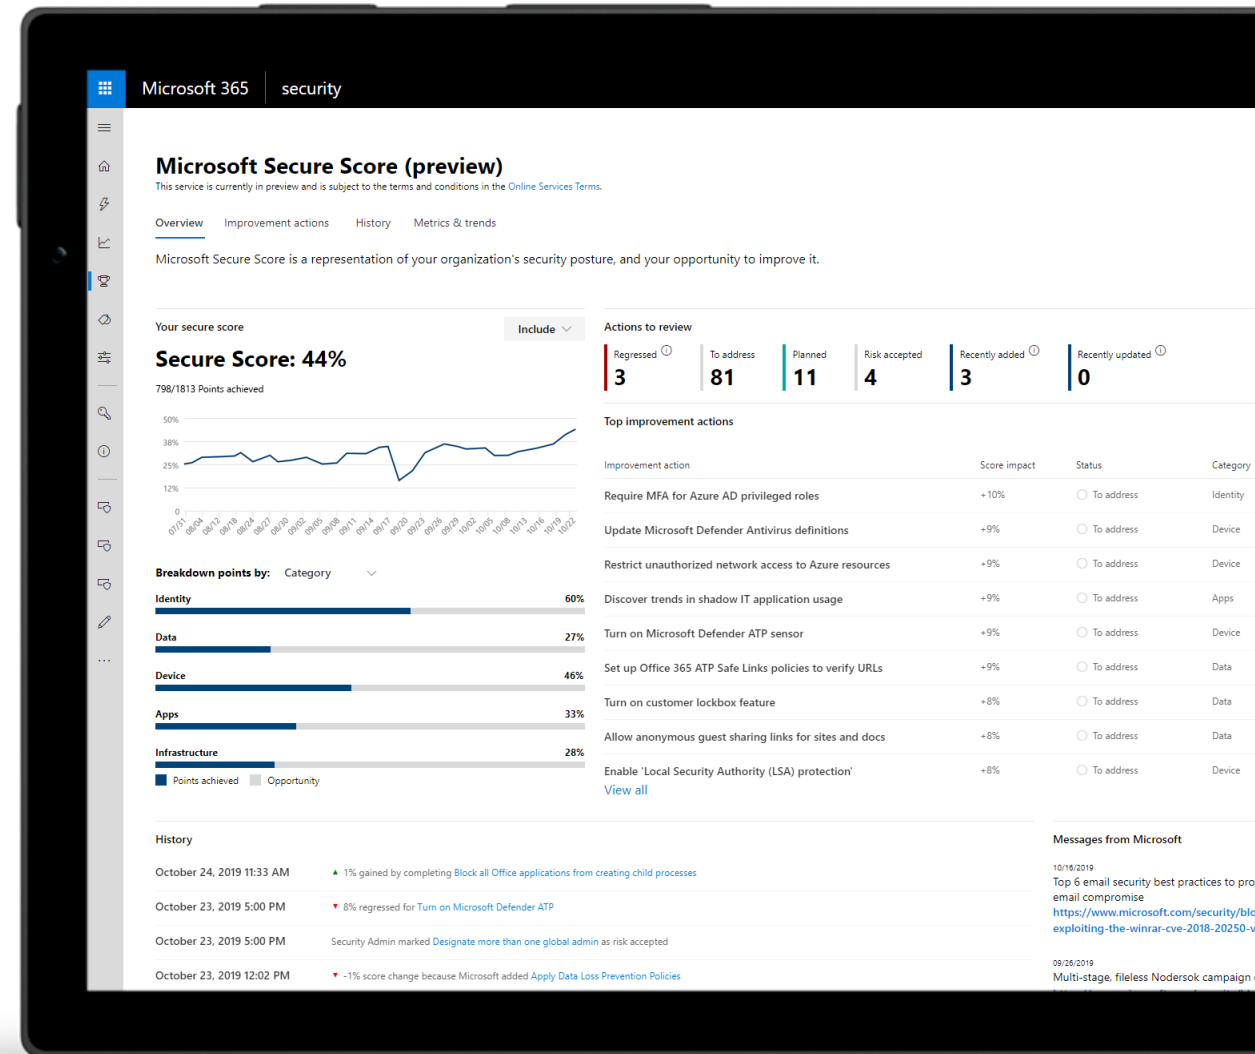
Microsoft 365 security

Microsoft Secure Score (preview)

This service is currently in preview and is subject to the terms and conditions in the Online Services Terms.

Overview Improvement actions History Metrics & trends

Microsoft Secure Score is a representation of your organization's security posture, and your opportunity to improve it.

Your secure score

Include

Secure Score: 44%

798/1813 Points achieved

50%
38%
25%
12%
0

07/31 08/04 08/12 08/18 08/24 08/27 08/30 09/02 09/05 09/08 09/11 09/14 09/17 09/20 09/23 09/26 09/29 10/02 10/05 10/08 10/13 10/16 10/19 10/22

Breakdown points by: Category

Identity 60%

Data 27%

Device 46%

Apps 33%

Infrastructure 28%

Points achieved Opportunity

Actions to review

| Regressed | To address | Planned | Risk accepted | Recently added | Recently updated |
|---|---|---|---|---|---|
| 3 | 81 | 11 | 4 | 3 | 0 |

Top improvement actions

| Improvement action | Score impact | Status | Category |
|---|---|---|---|
| Require MFA for Azure AD privileged roles | +10% | To address | Identity |
| Update Microsoft Defender Antivirus definitions | +9% | To address | Device |
| Restrict unauthorized network access to Azure resources | +9% | To address | Device |
| Discover trends in shadow IT application usage | +9% | To address | Apps |
| Turn on Microsoft Defender ATP sensor | +9% | To address | Device |
| Set up Office 365 ATP Safe Links policies to verify URLs | +9% | To address | Data |
| Turn on customer lockbox feature | +8% | To address | Data |
| Allow anonymous guest sharing links for sites and docs | +8% | To address | Data |
| Enable 'Local Security Authority (LSA) protection' | +8% | To address | Device |

View all

History

October 24, 2019 11:33 AM ▲ 1% gained by completing Block all Office applications from creating child processes

October 23, 2019 5:00 PM ▼ 8% regressed for Turn on Microsoft Defender ATP

October 23, 2019 5:00 PM Security Admin marked Designate more than one global admin as risk accepted

October 23, 2019 12:02 PM ▼ -1% score change because Microsoft added Apply Data Loss Prevention Policies

Messages from Microsoft

10/16/2019
Top 6 email security best practices to pro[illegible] email compromise
https://www.microsoft.com/security/blo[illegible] exploiting-the-winrar-cve-2018-20250-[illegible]

09/26/2019
Multi-stage, fileless Nodersok campaign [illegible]